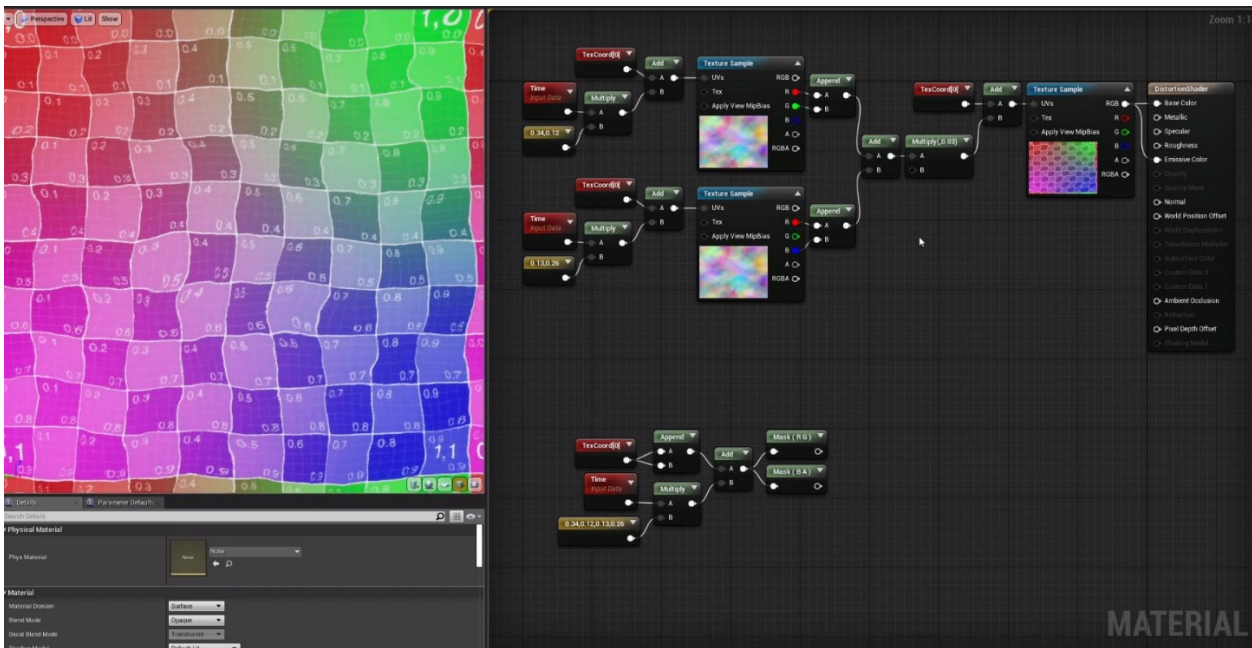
Perspective Lit Show

1,0

0.0 0.0 0.0 0.4 0.5 0.6 0.7 0.8 0.9

0.1 0.2 0.3 0.4 0.5 0.6 0.7 0.8 0.9

1,1

Details Parameter Defaults

Search Details

Physical Material

Phys Material None

Material

Material Domain Surface

Blend Mode Opaque

Decal Blend Mode Translucent

Zoom 1:1

TexCoord[0]
Add
A
B
Time
Input Data
Multiply
A
B
0.34,0.12
Texture Sample
UVs
Tex
Apply View MipBias
RGB
R
G
B
A
RGBA
Append
A
B

TexCoord[0]
Add
A
B
Time
Input Data
Multiply
A
B
0.13,0.26
Texture Sample
UVs
Tex
Apply View MipBias
RGB
R
G
B
A
RGBA
Append
A
B

Add
A
B
Multiply(,0.03)
A
B

TexCoord[0]
Add
A
B
Texture Sample
UVs
Tex
Apply View MipBias
RGB
R
G
B
A
RGBA

DistortionShader
Base Color
Metallic
Specular
Roughness
Emissive Color
Opacity
Opacity Mask
Normal
World Position Offset
World Displacement
Tessellation Multiplier
Subsurface Color
Custom Data 0
Custom Data 1
Ambient Occlusion
Refraction
Pixel Depth Offset
Shading Model

TexCoord[0]
Append
A
B
Time
Input Data
Multiply
A
B
0.34,0.12,0.13,0.26
Add
A
B
Mask ( R G )
Mask ( B A )

MATERIAL